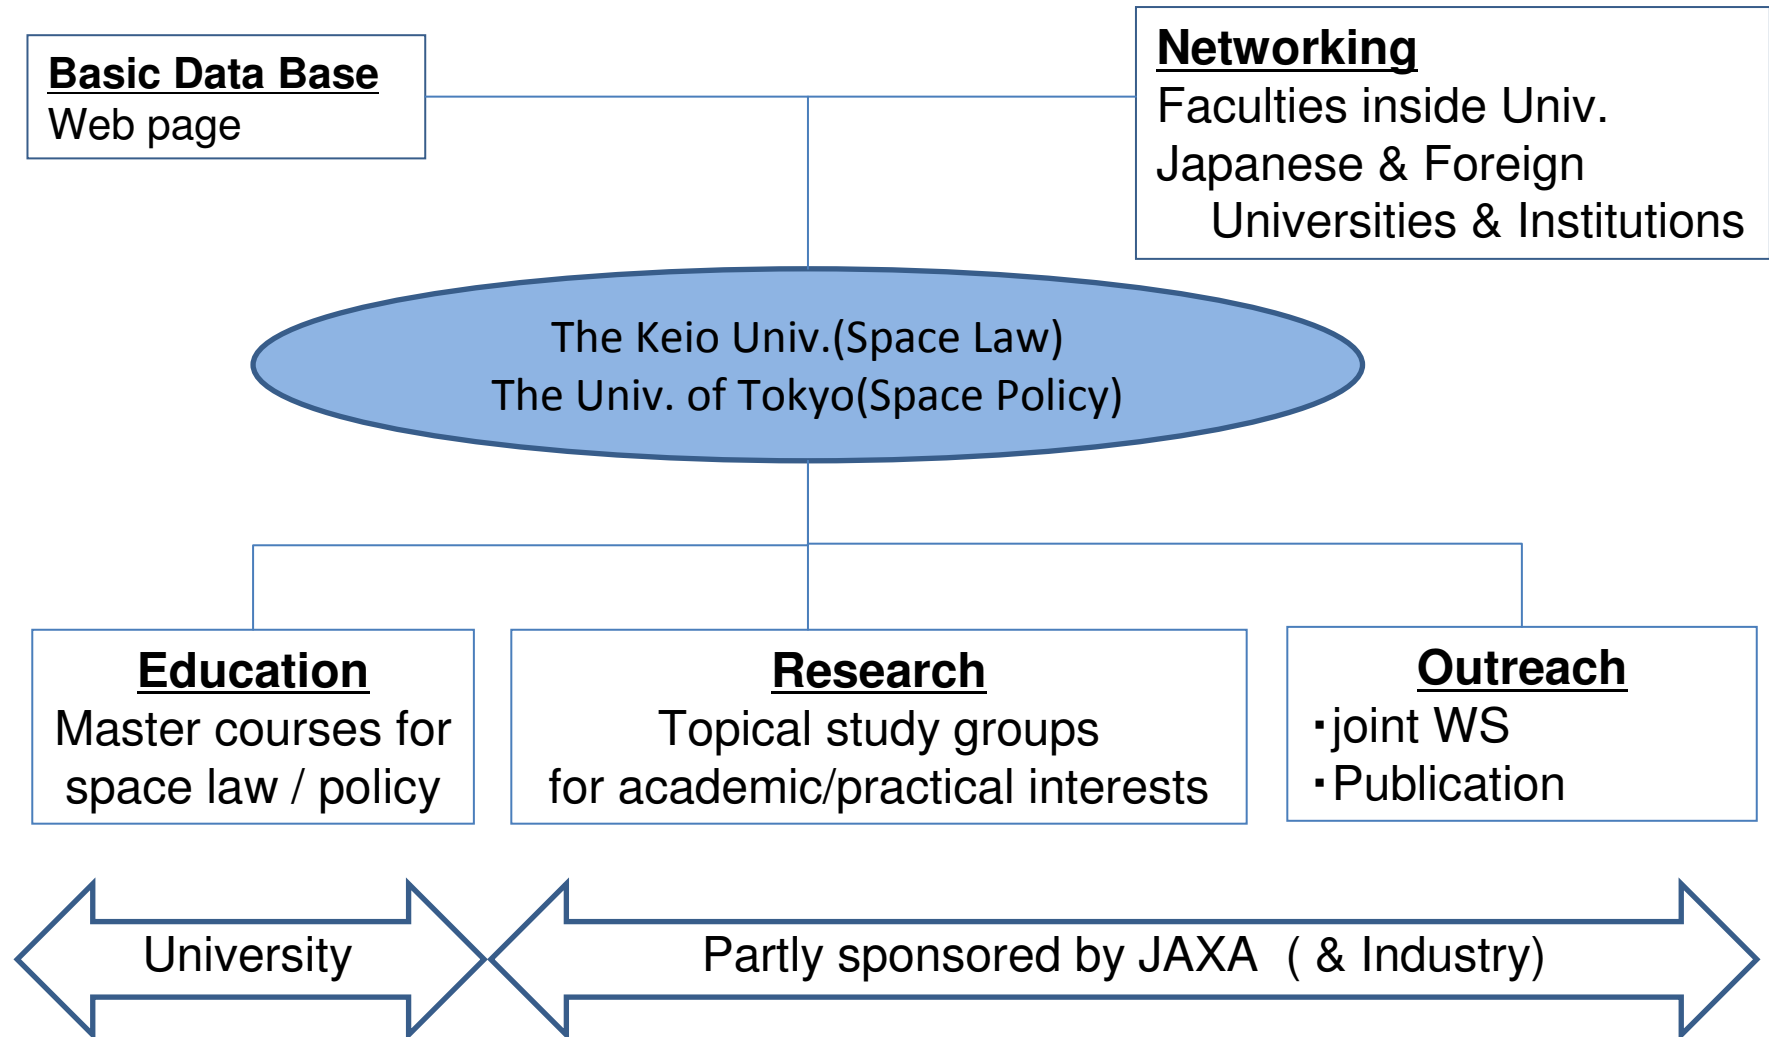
Basic Data Base
Web page

Networking
Faculties inside Univ.
Japanese & Foreign Universities & Institutions

The Keio Univ.(Space Law)
The Univ. of Tokyo(Space Policy)

Education
Master courses for space law / policy

Research
Topical study groups for academic/practical interests

Outreach
・joint WS
・Publication

University

Partly sponsored by JAXA ( & Industry)